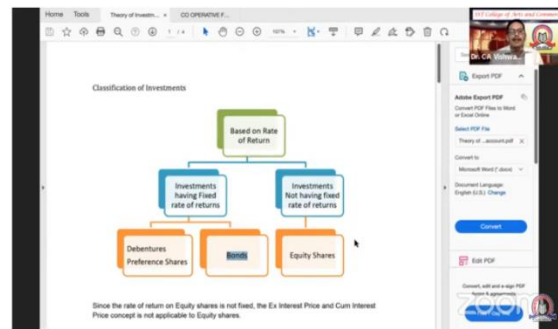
Home Tools Theory of Investm... CO OPERATIVE F...

1 / 4 107%

Dr. CA Vishwa...

Classification of Investments

Based on Rate of Return

Investments having Fixed rate of returns

Investments Not having fixed rate of returns

Debentures Preference Shares

Bonds

Equity Shares

Since the rate of return on Equity shares is not fixed, the Ex Interest Price and Cum Interest Price concept is not applicable to Equity shares.

Export PDF

Adobe Export PDF

Convert PDF Files to Word or Excel Online

Select PDF File

Theory of ...account.pdf

Convert to

Microsoft Word (*.docx)

Document Language: English (U.S.) Change

Convert

Edit PDF

Convert, edit and e-sign PDF

zoom